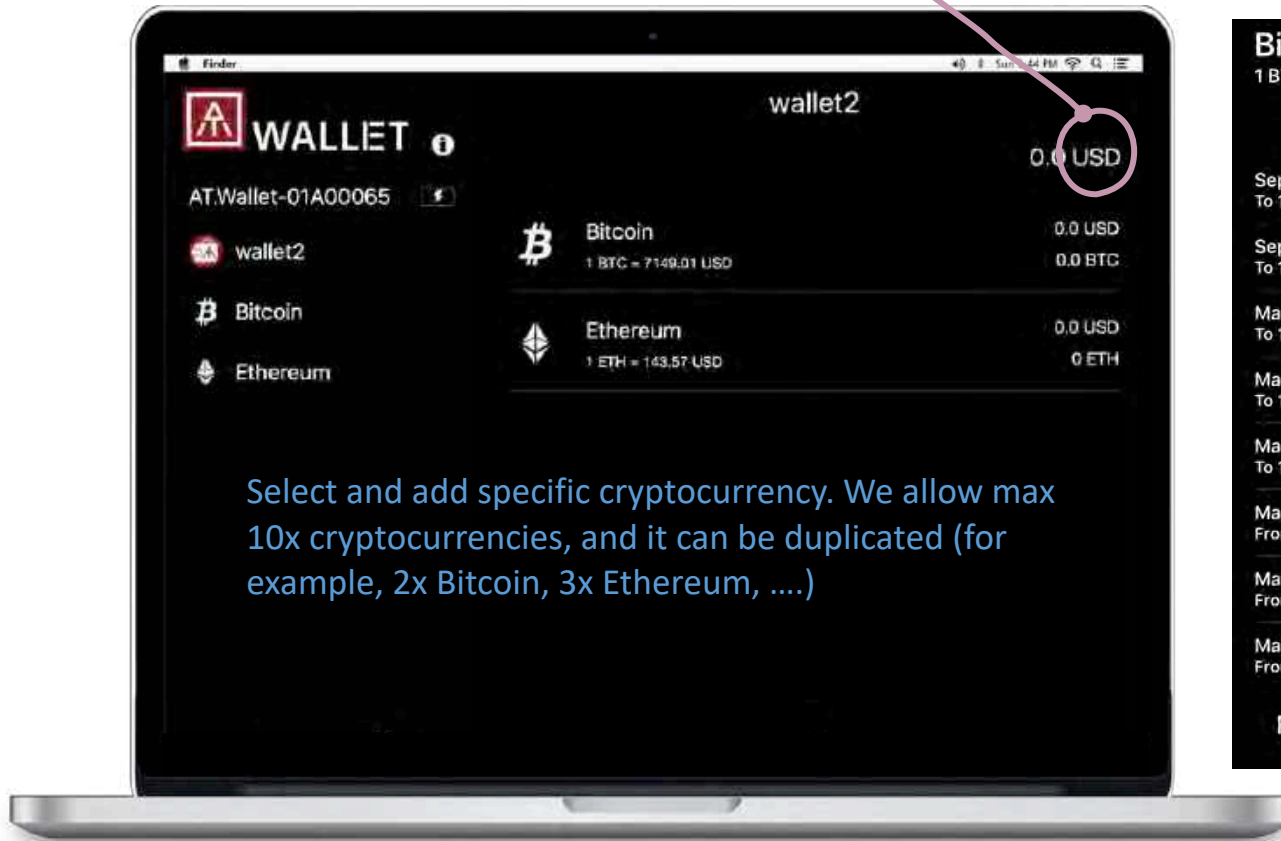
Finder
Sun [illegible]44 PM

WALLET

wallet2

0.0 USD

AT.Wallet-01A00065

wallet2

Bitcoin

Ethereum

Bitcoin
1 BTC = 7149.01 USD
0.0 USD
0.0 BTC

Ethereum
1 ETH = 143.57 USD
0.0 USD
0 ETH

Select and add specific cryptocurrency. We allow max 10x cryptocurrencies, and it can be duplicated (for example, 2x Bitcoin, 3x Ethereum, ….)

Bi
1 B

Sep
To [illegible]

Sep
To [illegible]

Ma
To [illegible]

Ma
To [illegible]

Ma
To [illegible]

Ma
Fro

Ma
Fro

Ma
Fro